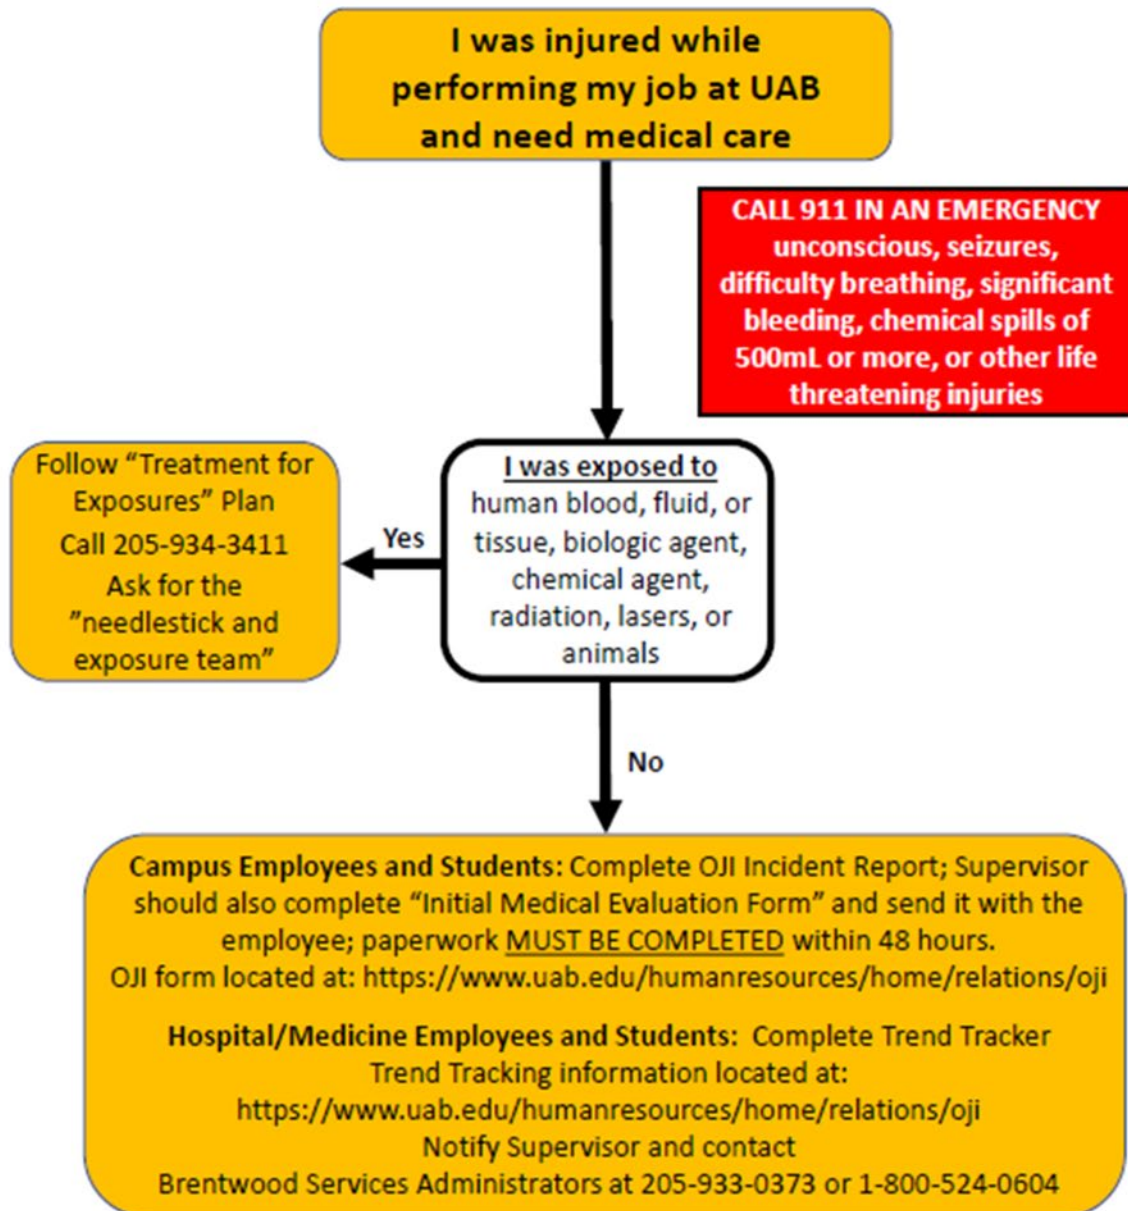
I was injured while performing my job at UAB and need medical care

CALL 911 IN AN EMERGENCY unconscious, seizures, difficulty breathing, significant bleeding, chemical spills of 500mL or more, or other life threatening injuries

I was exposed to human blood, fluid, or tissue, biologic agent, chemical agent, radiation, lasers, or animals

Yes

Follow "Treatment for Exposures" Plan
Call 205-934-3411
Ask for the "needlestick and exposure team"

No

Campus Employees and Students: Complete OJI Incident Report; Supervisor should also complete "Initial Medical Evaluation Form" and send it with the employee; paperwork MUST BE COMPLETED within 48 hours.
OJI form located at: https://www.uab.edu/humanresources/home/relations/oji

Hospital/Medicine Employees and Students: Complete Trend Tracker
Trend Tracking information located at:
https://www.uab.edu/humanresources/home/relations/oji
Notify Supervisor and contact
Brentwood Services Administrators at 205-933-0373 or 1-800-524-0604